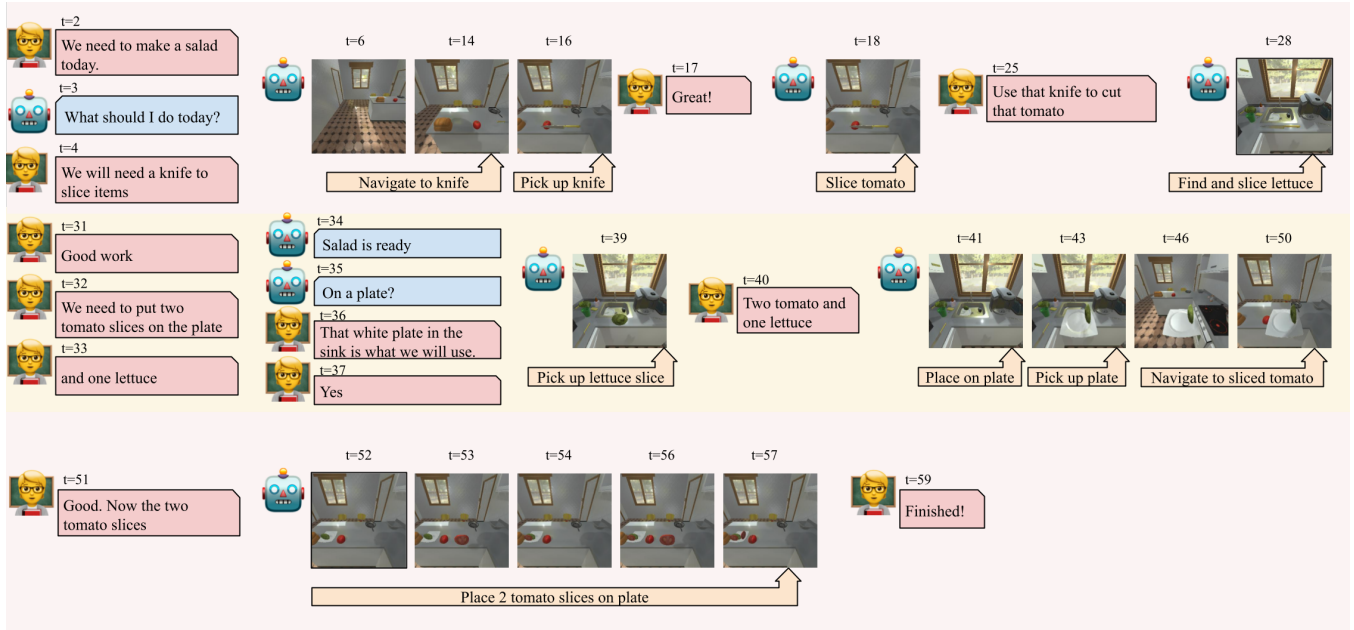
t=2
We need to make a salad today.

t=3
What should I do today?

t=4
We will need a knife to slice items

t=6

t=14

t=16

Navigate to knife

Pick up knife

t=17
Great!

t=18

Slice tomato

t=25
Use that knife to cut that tomato

t=28

Find and slice lettuce

t=31
Good work

t=32
We need to put two tomato slices on the plate

t=33
and one lettuce

t=34
Salad is ready

t=35
On a plate?

t=36
That white plate in the sink is what we will use.

t=37
Yes

t=39

Pick up lettuce slice

t=40
Two tomato and one lettuce

t=41

t=43

t=46

t=50

Place on plate

Pick up plate

Navigate to sliced tomato

t=51
Good. Now the two tomato slices

t=52

t=53

t=54

t=56

t=57

Place 2 tomato slices on plate

t=59
Finished!